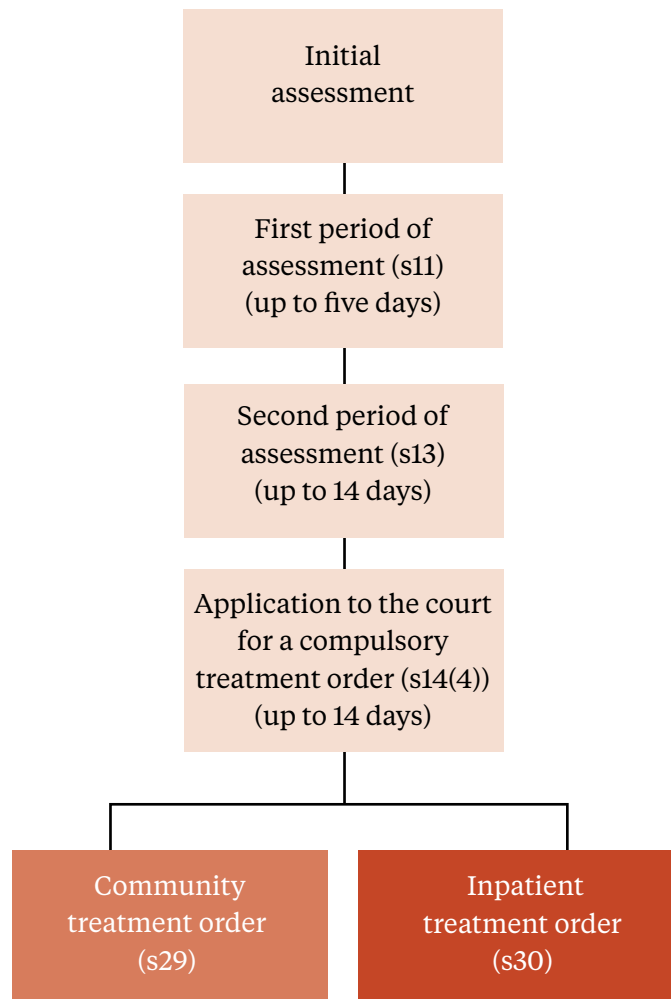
Initial assessment

First period of assessment (s11) (up to five days)

Second period of assessment (s13) (up to 14 days)

Application to the court for a compulsory treatment order (s14(4)) (up to 14 days)

Community treatment order (s29)

Inpatient treatment order (s30)